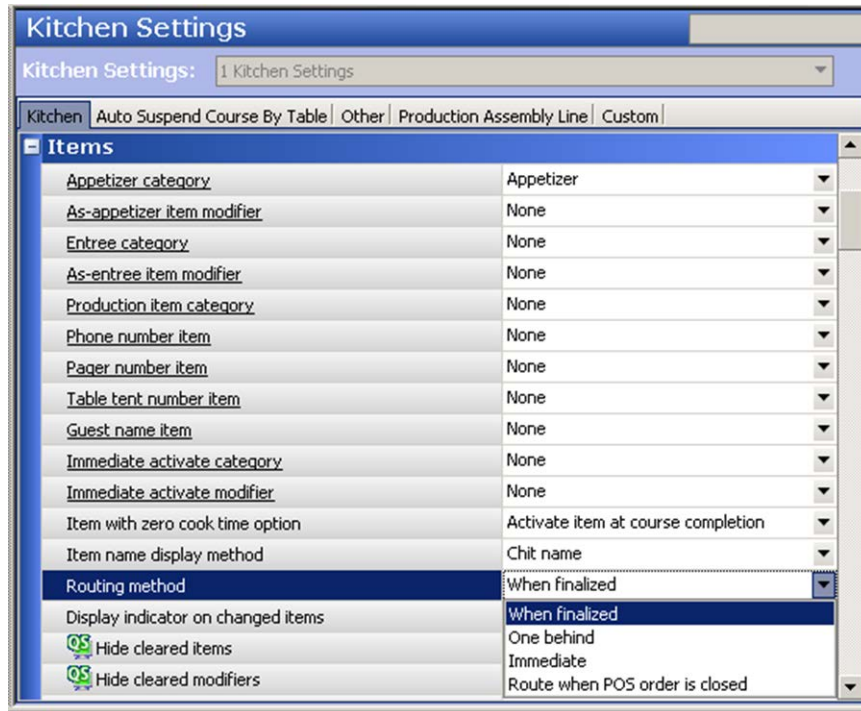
Kitchen Settings

Kitchen Settings: 1 Kitchen Settings

Kitchen | Auto Suspend Course By Table | Other | Production Assembly Line | Custom

Items

| | |
|---|---|
| Appetizer category | Appetizer |
| As-appetizer item modifier | None |
| Entree category | None |
| As-entree item modifier | None |
| Production item category | None |
| Phone number item | None |
| Pager number item | None |
| Table tent number item | None |
| Guest name item | None |
| Immediate activate category | None |
| Immediate activate modifier | None |
| Item with zero cook time option | Activate item at course completion |
| Item name display method | Chit name |
| Routing method | When finalized |
| Display indicator on changed items | When finalized |
| Hide cleared items | One behind |
| Hide cleared modifiers | Immediate |
| | Route when POS order is closed |